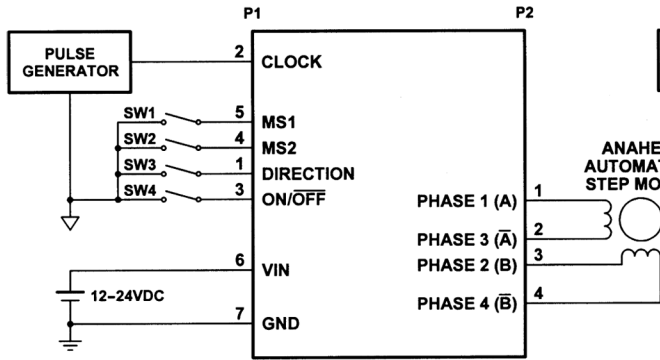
P1

P2

PULSE GENERATOR

2 CLOCK

SW1 5 MS1

SW2 4 MS2

SW3 1 DIRECTION

SW4 3 ON/$\overline{OFF}$

6 VIN

12–24VDC

7 GND

PHASE 1 (A) 1

PHASE 3 ($\overline{A}$) 2

PHASE 2 (B) 3

PHASE 4 ($\overline{B}$) 4

ANAHE
AUTOMAT
STEP MO